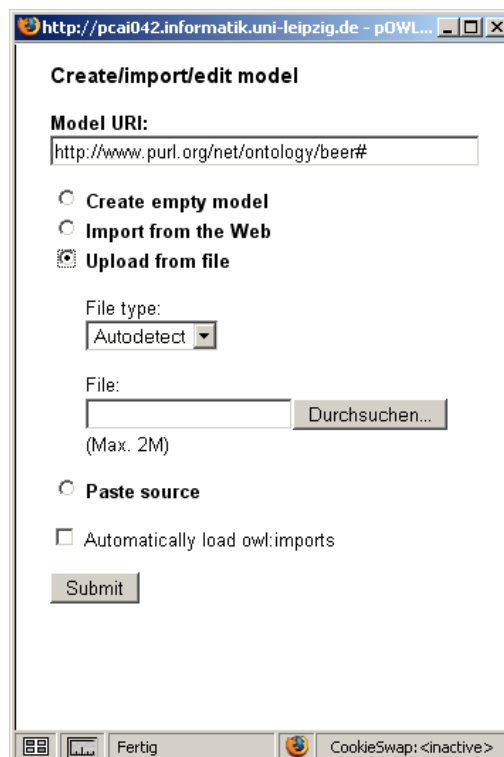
http://pcai042.informatik.uni-leipzig.de - pOWL...

Create/import/edit model

Model URI:

http://www.purl.org/net/ontology/beer#

Create empty model

Import from the Web

Upload from file

File type:

Autodetect

File:

Durchsuchen...

(Max. 2M)

Paste source

Automatically load owl:imports

Submit

Fertig

CookieSwap: <inactive>